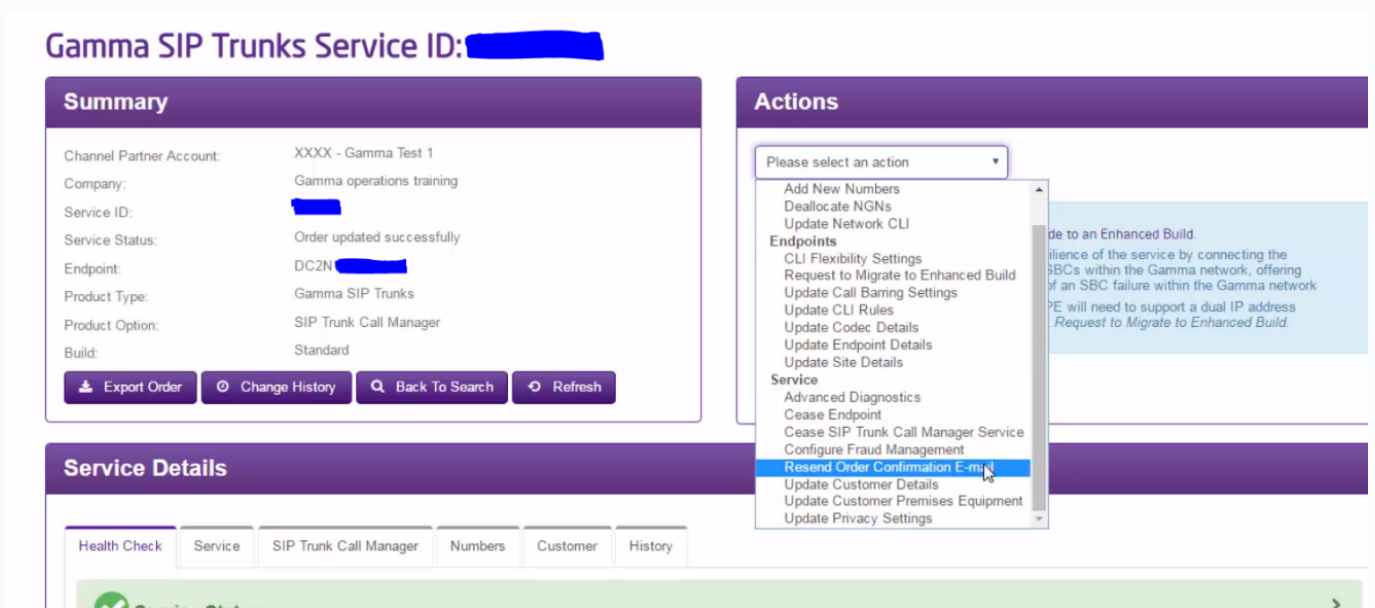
Gamma SIP Trunks Service ID:

Summary

| | |
|---|---|
| Channel Partner Account: | XXXX - Gamma Test 1 |
| Company: | Gamma operations training |
| Service ID: | |
| Service Status: | Order updated successfully |
| Endpoint: | DC2N |
| Product Type: | Gamma SIP Trunks |
| Product Option: | SIP Trunk Call Manager |
| Build: | Standard |

Export Order
Change History
Back To Search
Refresh

Actions

Please select an action

Add New Numbers
Deallocate NGNs
Update Network CLI
Endpoints
CLI Flexibility Settings
Request to Migrate to Enhanced Build
Update Call Barring Settings
Update CLI Rules
Update Codec Details
Update Endpoint Details
Update Site Details
Service
Advanced Diagnostics
Cease Endpoint
Cease SIP Trunk Call Manager Service
Configure Fraud Management
Resend Order Confirmation E-m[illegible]
Update Customer Details
Update Customer Premises Equipment
Update Privacy Settings

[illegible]de to an Enhanced Build.
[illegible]ilience of the service by connecting the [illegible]SBCs within the Gamma network, offering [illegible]of an SBC failure within the Gamma network
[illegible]PE will need to support a dual IP address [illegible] Request to Migrate to Enhanced Build.

Service Details

Health Check
Service
SIP Trunk Call Manager
Numbers
Customer
History